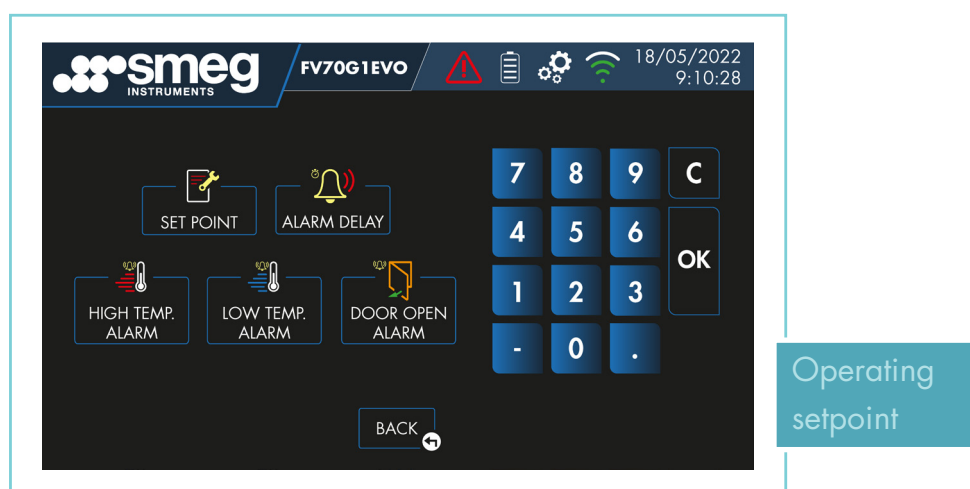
smeg INSTRUMENTS

FV70G1EVO

18/05/2022
9:10:28

SET POINT

ALARM DELAY

HIGH TEMP. ALARM

LOW TEMP. ALARM

DOOR OPEN ALARM

BACK

| 7 | 8 | 9 | C |
|---|---|---|---|
| 4 | 5 | 6 | OK |
| 1 | 2 | 3 | |
| - | 0 | . | |

Operating setpoint